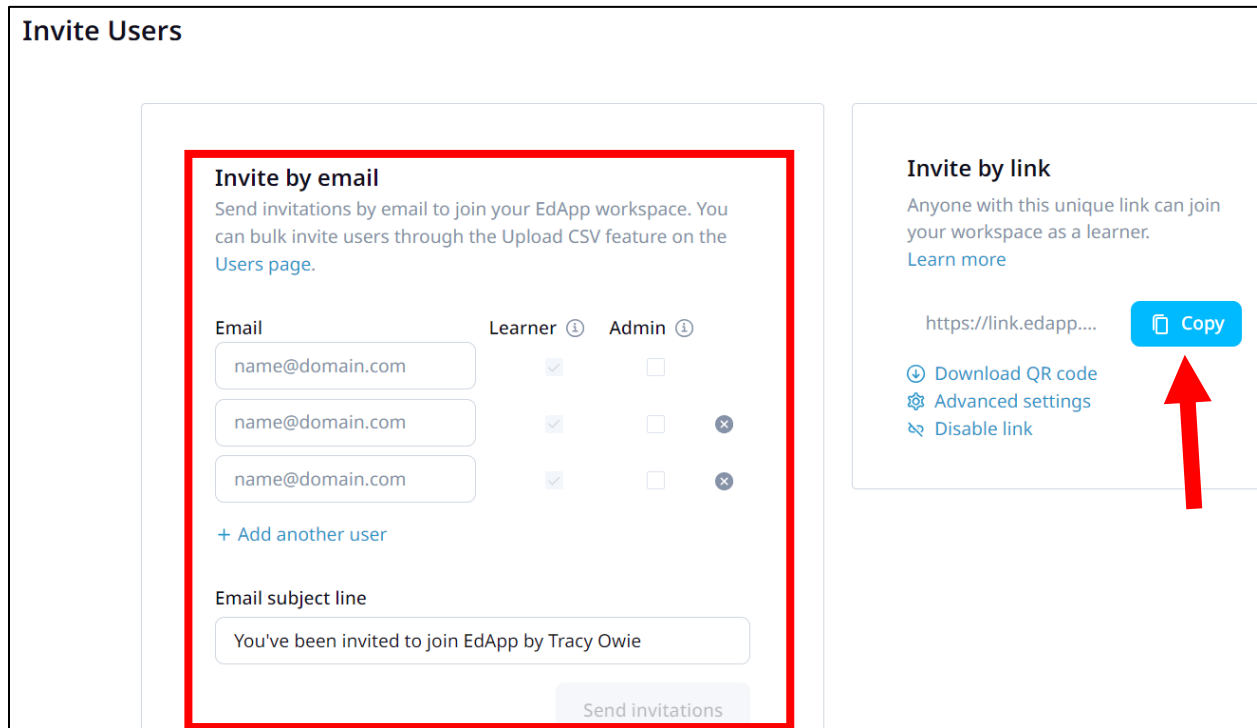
Invite Users

Invite by email
Send invitations by email to join your EdApp workspace. You can bulk invite users through the Upload CSV feature on the Users page.

Email
Learner
Admin
name@domain.com
name@domain.com
name@domain.com
+ Add another user

Email subject line
You've been invited to join EdApp by Tracy Owie

Send invitations

Invite by link
Anyone with this unique link can join your workspace as a learner.
Learn more

https://link.edapp....
Copy

Download QR code
Advanced settings
Disable link